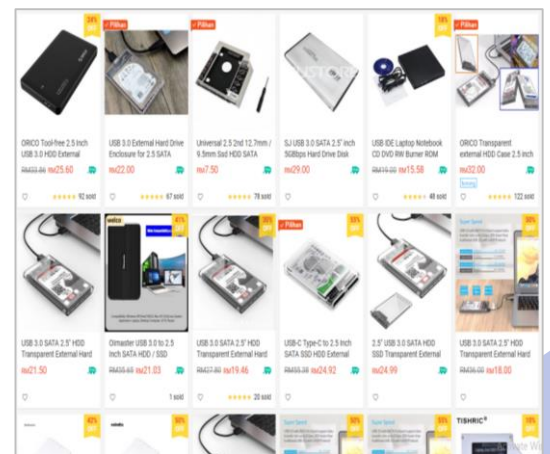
24% OFF
ORICO Tool-free 2.5 Inch USB 3.0 HDD External
RM33.86 RM25.60
92 sold

Pilihan
USB 3.0 External Hard Drive Enclosure for 2.5 SATA
RM22.00
67 sold

Pilihan
Universal 2.5 2nd 12.7mm / 9.5mm Ssd HDD SATA
RM7.50
78 sold

SJ USB 3.0 SATA 2.5" inch 5GBbps Hard Drive Disk
RM29.00

18% OFF
USB IDE Laptop Notebook CD DVD RW Burner ROM
RM19.00 RM15.58
48 sold

ORICO Transparent external HDD Case 2.5 inch
RM32.00
122 sold

USB 3.0 SATA 2.5" HDD Transparent External Hard
RM21.50

41% OFF
Oimaster USB 3.0 to 2.5 Inch SATA HDD / SSD
RM35.60 RM21.03
1 sold

50% OFF
USB 3.0 SATA 2.5" HDD Transparent External Hard
RM37.80 RM19.46
20 sold

55% OFF
Pilihan
USB-C Type-C to 2.5 Inch SATA SSD HDD External
RM55.38 RM24.92

2.5" USB 3.0 SATA HDD SSD Transparent External
RM24.99

50% OFF
USB 3.0 SATA 2.5" HDD Transparent External Hard
RM36.00 RM18.00

42% OFF
TISHRIC